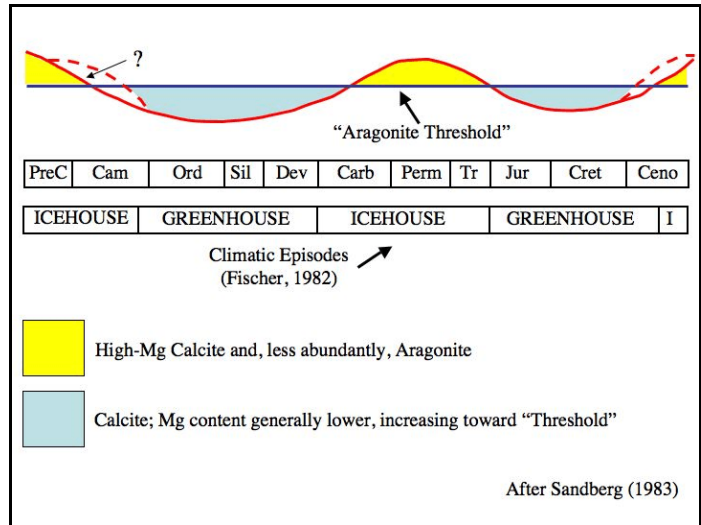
?

"Aragonite Threshold"

| PreC | Cam | Ord | Sil | Dev | Carb | Perm | Tr | Jur | Cret | Ceno |
|---|---|---|---|---|---|---|---|---|---|---|

| ICEHOUSE | GREENHOUSE | ICEHOUSE | GREENHOUSE | I |
|---|---|---|---|---|

Climatic Episodes (Fischer, 1982)

High-Mg Calcite and, less abundantly, Aragonite

Calcite; Mg content generally lower, increasing toward "Threshold"

After Sandberg (1983)